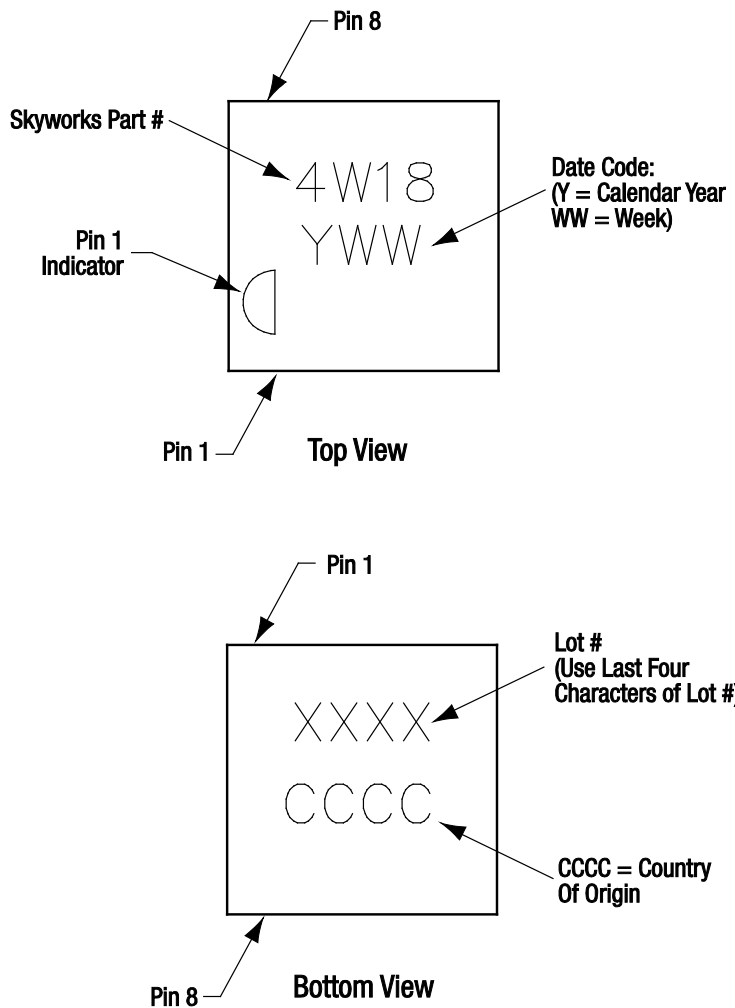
Pin 8

Skyworks Part #

4W18

YWW

Date Code:
(Y = Calendar Year
WW = Week)

Pin 1
Indicator

Pin 1

Top View

Pin 1

Lot #
(Use Last Four
Characters of Lot #)

XXXX

CCCC

CCCC = Country
Of Origin

Pin 8

Bottom View